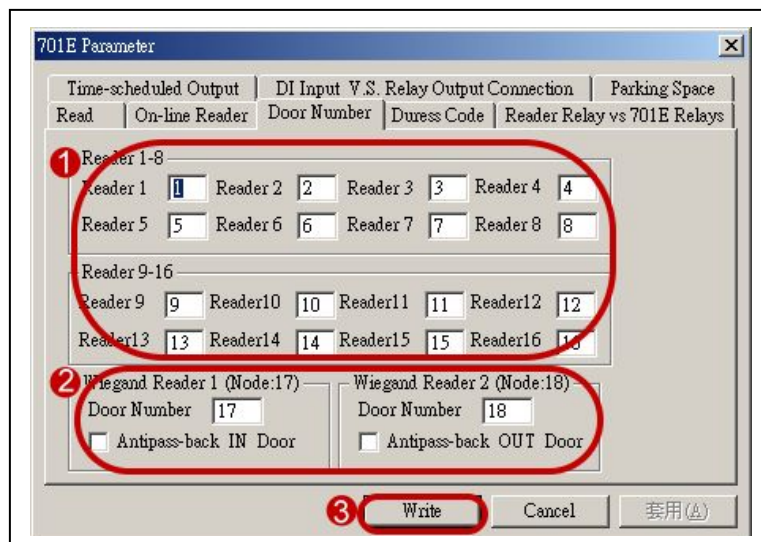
701E Parameter

Time-scheduled Output | DI Input V.S. Relay Output Connection | Parking Space
Read | On-line Reader | Door Number | Duress Code | Reader Relay vs 701E Relays

1 Reader 1-8
Reader 1 1 Reader 2 2 Reader 3 3 Reader 4 4
Reader 5 5 Reader 6 6 Reader 7 7 Reader 8 8

Reader 9-16
Reader 9 9 Reader10 10 Reader11 11 Reader12 12
Reader13 13 Reader14 14 Reader15 15 Reader16 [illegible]

2 Wiegand Reader 1 (Node:17)
Door Number 17
Antipass-back IN Door

Wiegand Reader 2 (Node:18)
Door Number 18
Antipass-back OUT Door

3 Write Cancel 套用(A)